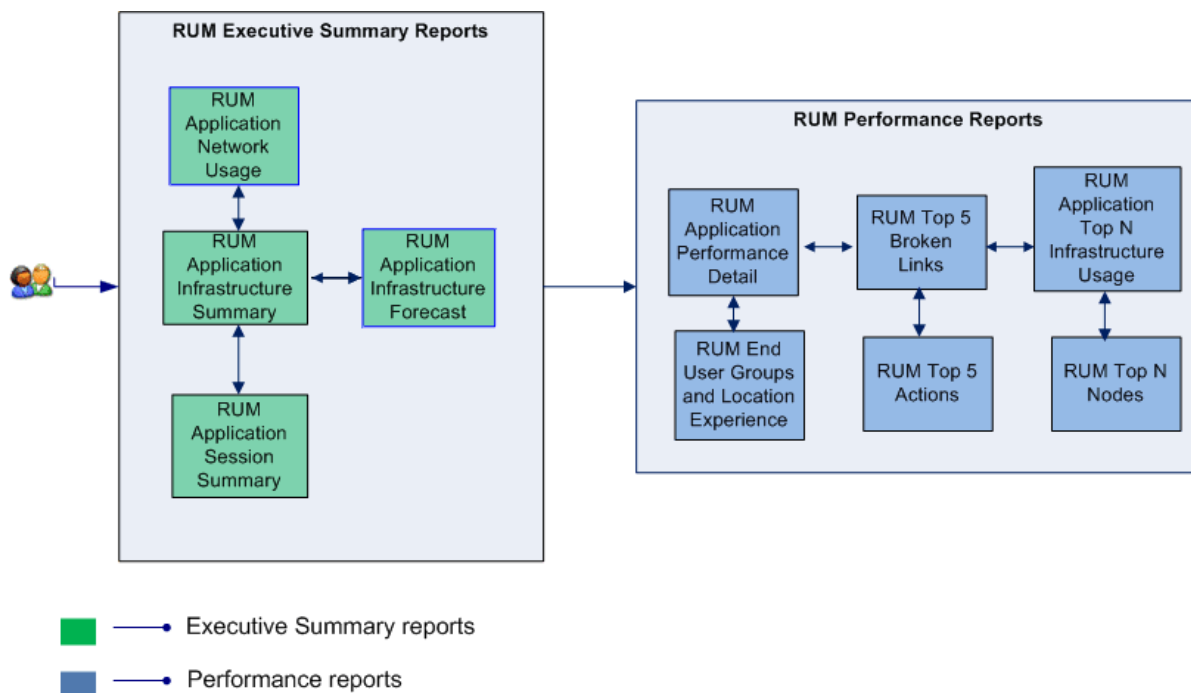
RUM Executive Summary Reports

RUM Application Network Usage

RUM Application Infrastructure Summary

RUM Application Infrastructure Forecast

RUM Application Session Summary

RUM Performance Reports

RUM Application Performance Detail

RUM Top 5 Broken Links

RUM Application Top N Infrastructure Usage

RUM End User Groups and Location Experience

RUM Top 5 Actions

RUM Top N Nodes

Executive Summary reports

Performance reports